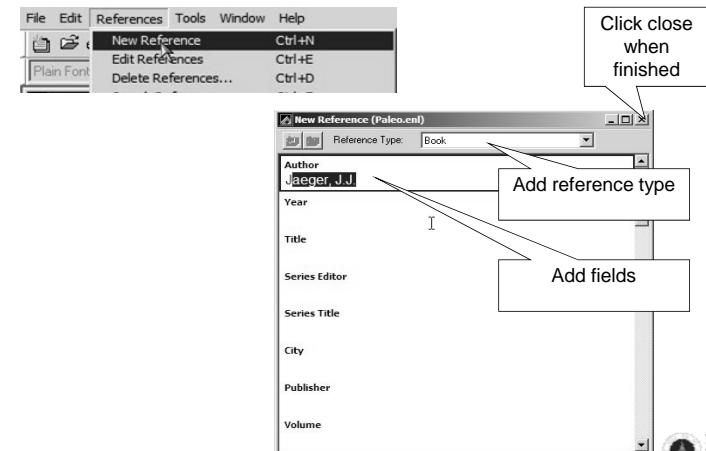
File Edit References Tools Window Help

Plain Font

New Reference Ctrl+N

Edit References Ctrl+E

Delete References... Ctrl+D

Click close when finished

New Reference (Paleo.enl)

Reference Type: Book

Author

Jaeger, J.J.

Add reference type

Year

Title

Add fields

Series Editor

Series Title

City

Publisher

Volume